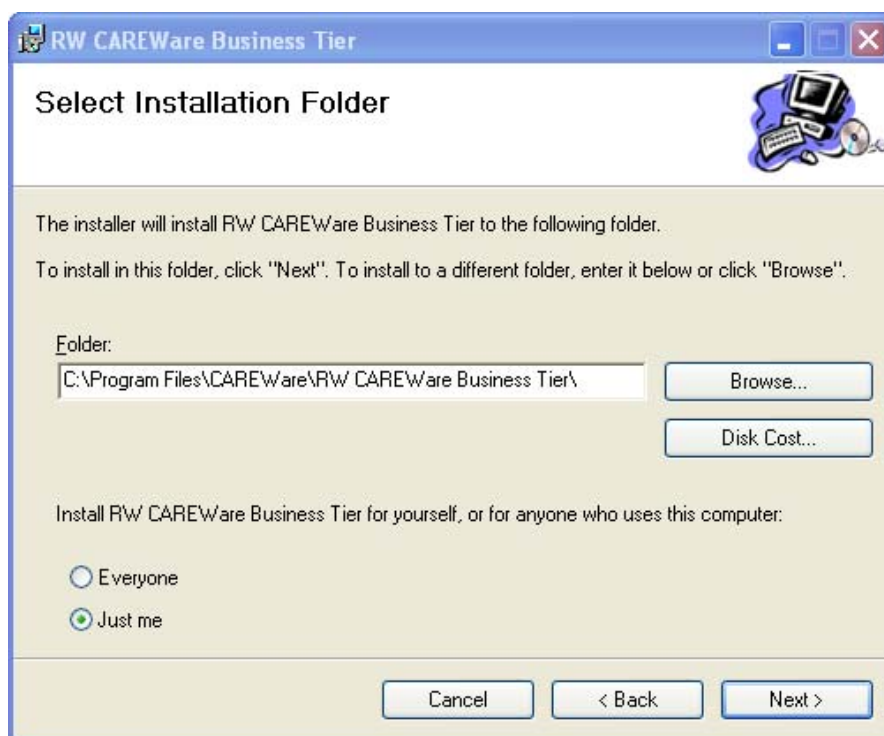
RW CAREWare Business Tier

Select Installation Folder

The installer will install RW CAREWare Business Tier to the following folder.

To install in this folder, click "Next". To install to a different folder, enter it below or click "Browse".

Folder:

C:\Program Files\CAREWare\RW CAREWare Business Tier\

Browse...

Disk Cost...

Install RW CAREWare Business Tier for yourself, or for anyone who uses this computer:

Everyone

Just me

Cancel

< Back

Next >